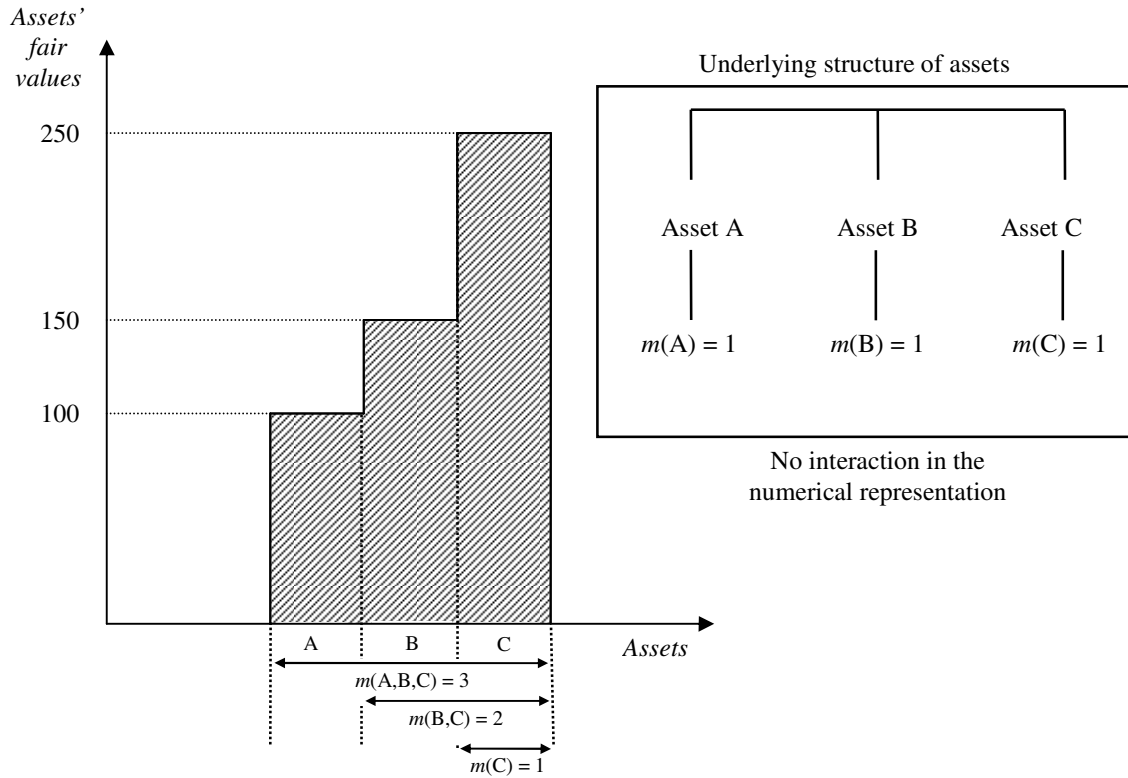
Assets' fair values

250

150

100

A

B

C

Assets

$m$(A,B,C) = 3

$m$(B,C) = 2

$m$(C) = 1

Underlying structure of assets

Asset A

Asset B

Asset C

$m$(A) = 1

$m$(B) = 1

$m$(C) = 1

No interaction in the numerical representation